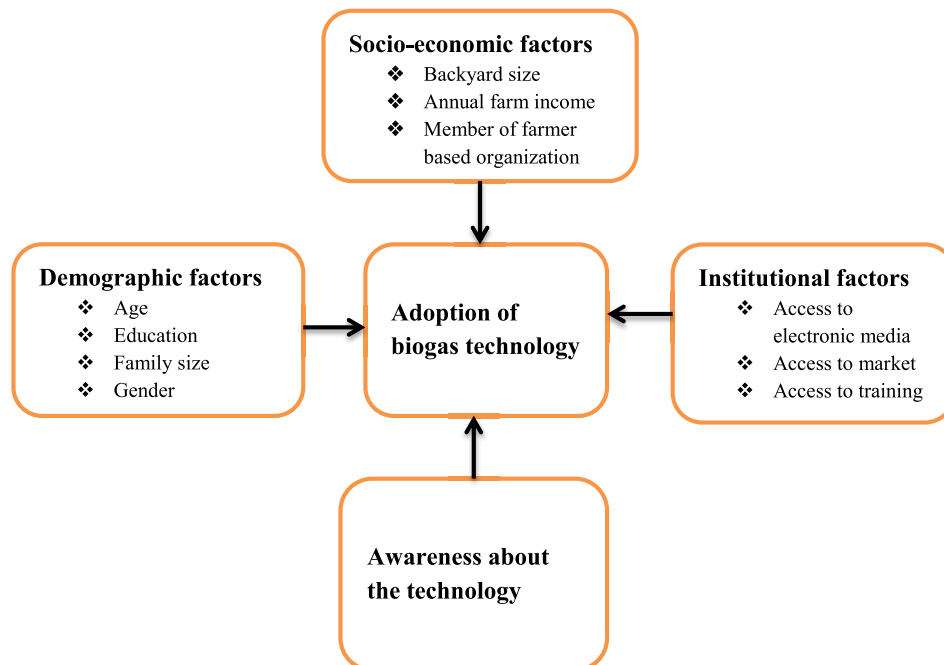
Socio-economic factors
❖ Backyard size
❖ Annual farm income
❖ Member of farmer based organization

Demographic factors
❖ Age
❖ Education
❖ Family size
❖ Gender

Adoption of biogas technology

Institutional factors
❖ Access to electronic media
❖ Access to market
❖ Access to training

Awareness about the technology